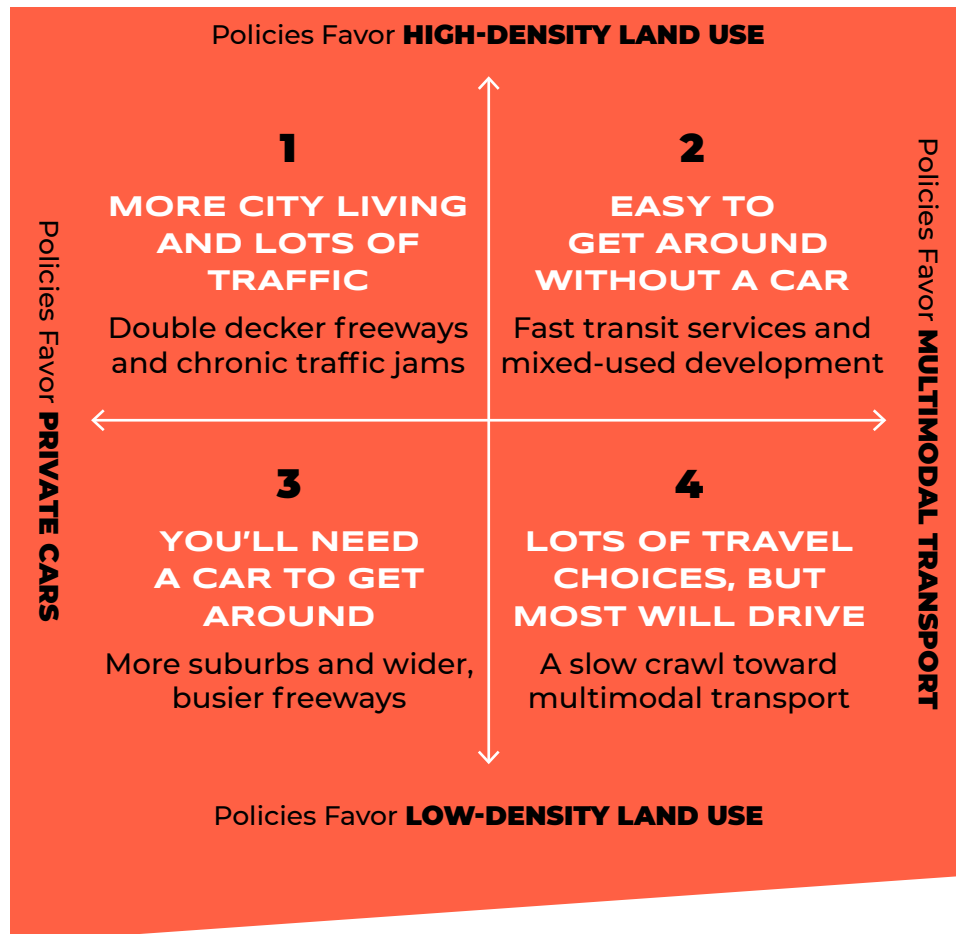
Policies Favor **HIGH-DENSITY LAND USE**

Policies Favor **PRIVATE CARS**

Policies Favor **MULTIMODAL TRANSPORT**

1

MORE CITY LIVING AND LOTS OF TRAFFIC

Double decker freeways and chronic traffic jams

2

EASY TO GET AROUND WITHOUT A CAR

Fast transit services and mixed-used development

3

YOU'LL NEED A CAR TO GET AROUND

More suburbs and wider, busier freeways

4

LOTS OF TRAVEL CHOICES, BUT MOST WILL DRIVE

A slow crawl toward multimodal transport

Policies Favor **LOW-DENSITY LAND USE**